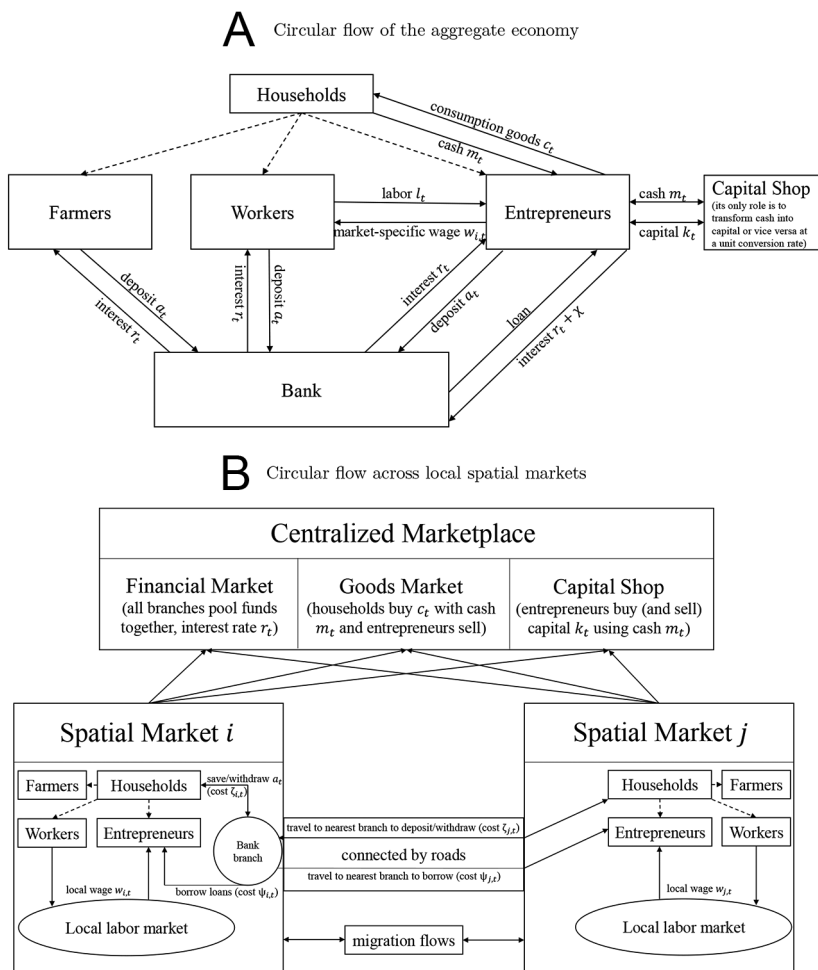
A Circular flow of the aggregate economy

Households

consumption goods $c_t$

cash $m_t$

Farmers

Workers

labor $l_t$

market-specific wage $w_{i,t}$

Entrepreneurs

cash $m_t$

capital $k_t$

Capital Shop
(its only role is to transform cash into capital or vice versa at a unit conversion rate)

deposit $a_t$

interest $r_t$

interest $r_t$

deposit $a_t$

interest $r_t$

deposit $a_t$

loan

interest $r_t + X$

Bank

B Circular flow across local spatial markets

Centralized Marketplace

Financial Market
(all branches pool funds together, interest rate $r_t$)

Goods Market
(households buy $c_t$ with cash $m_t$ and entrepreneurs sell)

Capital Shop
(entrepreneurs buy (and sell) capital $k_t$ using cash $m_t$)

Spatial Market $i$

Farmers

Households

save/withdraw $a_t$
(cost $\zeta_{i,t}$)

Workers

Entrepreneurs

Bank branch

local wage $w_{i,t}$

borrow loans (cost $\psi_{i,t}$)

Local labor market

travel to nearest branch to deposit/withdraw (cost $\zeta_{j,t}$)

connected by roads

travel to nearest branch to borrow (cost $\psi_{j,t}$)

migration flows

Spatial Market $j$

Households

Farmers

Entrepreneurs

Workers

local wage $w_{j,t}$

Local labor market